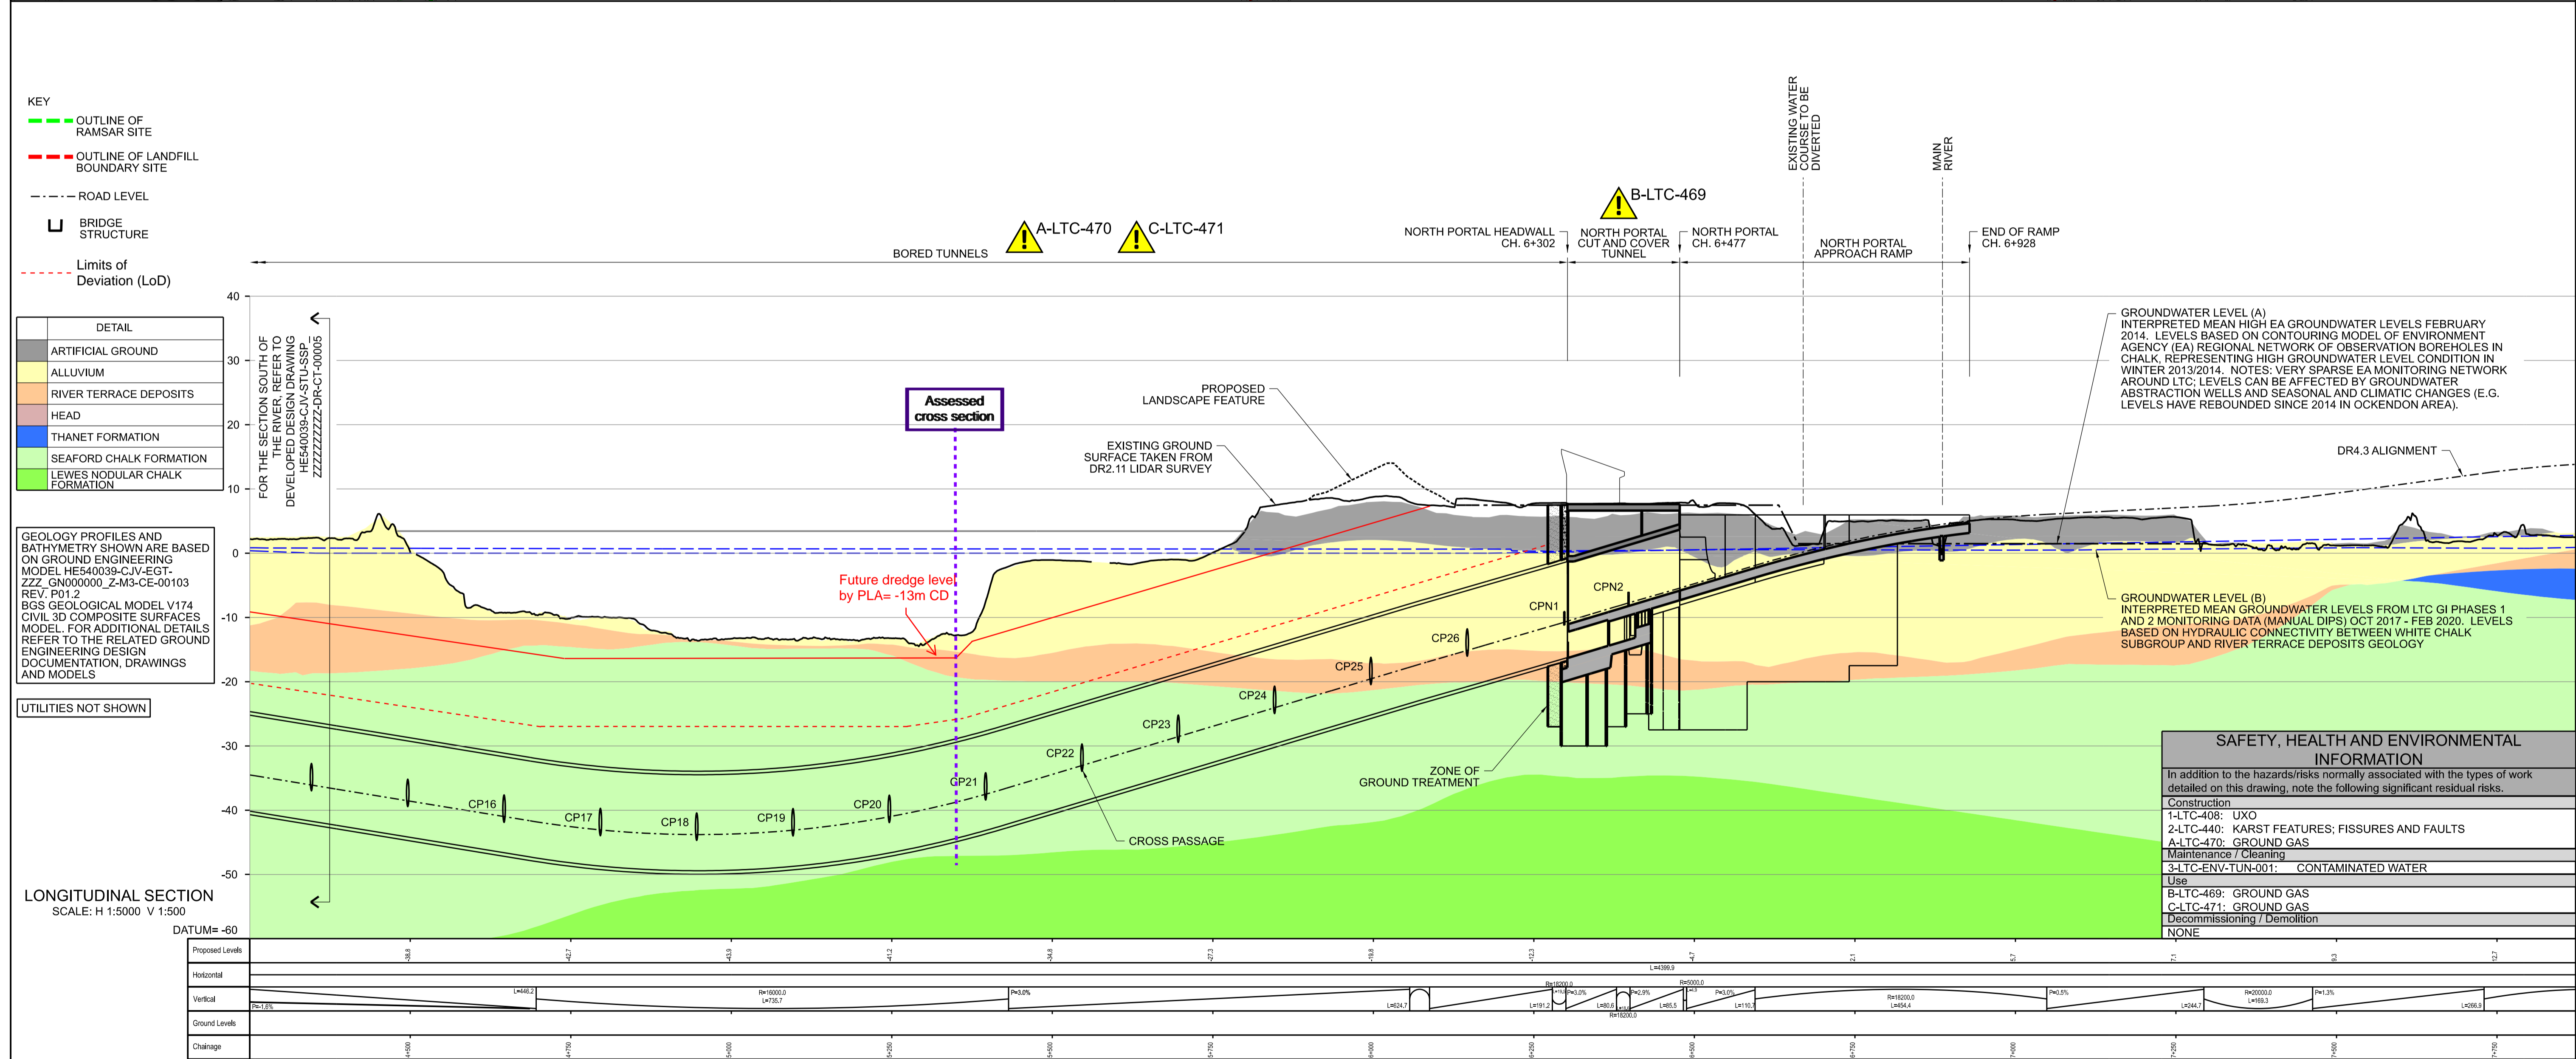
KEY

OUTLINE OF RAMSAR SITE

OUTLINE OF LANDFILL BOUNDARY SITE

ROAD LEVEL

BRIDGE STRUCTURE

Limits of Deviation (LoD)

| | DETAIL |
|---|---|
| | ARTIFICIAL GROUND |
| | ALLUVIUM |
| | RIVER TERRACE DEPOSITS |
| | HEAD |
| | THANET FORMATION |
| | SEAFORD CHALK FORMATION |
| | LEWES NODULAR CHALK FORMATION |

GEOLOGY PROFILES AND BATHYMETRY SHOWN ARE BASED ON GROUND ENGINEERING MODEL HE540039-CJV-EGT-ZZZ_GN000000_Z-M3-CE-00103 REV. P01.2
BGS GEOLOGICAL MODEL V174
CIVIL 3D COMPOSITE SURFACES MODEL. FOR ADDITIONAL DETAILS REFER TO THE RELATED GROUND ENGINEERING DESIGN DOCUMENTATION, DRAWINGS AND MODELS

UTILITIES NOT SHOWN

LONGITUDINAL SECTION
SCALE: H 1:5000 V 1:500

DATUM= -60

40
30
20
10
0
-10
-20
-30
-40
-50
-60

FOR THE SECTION SOUTH OF THE RIVER, REFER TO DEVELOPED DESIGN DRAWING HE540039-CJV-STU-SSP_ZZZZZZZZZZ-DR-CT-00005

BORED TUNNELS

A-LTC-470

C-LTC-471

B-LTC-469

NORTH PORTAL HEADWALL CH. 6+302

NORTH PORTAL CUT AND COVER TUNNEL

NORTH PORTAL CH. 6+477

NORTH PORTAL APPROACH RAMP

EXISTING WATER COURSE TO BE DIVERTED

MAIN RIVER

END OF RAMP CH. 6+928

Assessed cross section

PROPOSED LANDSCAPE FEATURE

EXISTING GROUND SURFACE TAKEN FROM DR2.11 LIDAR SURVEY

Future dredge level by PLA= -13m CD

GROUNDWATER LEVEL (A)
INTERPRETED MEAN HIGH EA GROUNDWATER LEVELS FEBRUARY 2014. LEVELS BASED ON CONTOURING MODEL OF ENVIRONMENT AGENCY (EA) REGIONAL NETWORK OF OBSERVATION BOREHOLES IN CHALK, REPRESENTING HIGH GROUNDWATER LEVEL CONDITION IN WINTER 2013/2014. NOTES: VERY SPARSE EA MONITORING NETWORK AROUND LTC; LEVELS CAN BE AFFECTED BY GROUNDWATER ABSTRACTION WELLS AND SEASONAL AND CLIMATIC CHANGES (E.G. LEVELS HAVE REBOUNDED SINCE 2014 IN OCKENDON AREA).

DR4.3 ALIGNMENT

GROUNDWATER LEVEL (B)
INTERPRETED MEAN GROUNDWATER LEVELS FROM LTC GI PHASES 1 AND 2 MONITORING DATA (MANUAL DIPS) OCT 2017 - FEB 2020. LEVELS BASED ON HYDRAULIC CONNECTIVITY BETWEEN WHITE CHALK SUBGROUP AND RIVER TERRACE DEPOSITS GEOLOGY

CPN1
CPN2
CP26
CP25
CP24
CP23
CP22
CP21
CP20
CP19
CP18
CP17
CP16

ZONE OF GROUND TREATMENT

CROSS PASSAGE

SAFETY, HEALTH AND ENVIRONMENTAL INFORMATION
In addition to the hazards/risks normally associated with the types of work detailed on this drawing, note the following significant residual risks.
Construction
1-LTC-408: UXO
2-LTC-440: KARST FEATURES; FISSURES AND FAULTS
A-LTC-470: GROUND GAS
Maintenance / Cleaning
3-LTC-ENV-TUN-001: CONTAMINATED WATER
Use
B-LTC-469: GROUND GAS
C-LTC-471: GROUND GAS
Decommissioning / Demolition
NONE

Proposed Levels
Horizontal
Vertical
Ground Levels
Chainage

-38.8 -42.7 -43.9 -41.2 -34.8 -27.3 -19.8 -12.3 -4.7 2.1 5.7 7.1 9.3 12.7

L=4399.9

P=-1.6% L=446.2 R=16000.0 L=735.7 P=3.0% L=824.7 R=18200.0 L=191.2 P=3.0% L=80.6 R=18200.0 P=2.9% L=85.5 R=5000.0 P=3.0% L=110.5 R=18200.0 L=454.4 P=0.5% L=244.7 R=20000.0 L=169.3 P=1.3% L=266.9

4+500 4+750 5+000 5+250 5+500 5+750 6+000 6+250 6+500 6+750 7+000 7+250 7+500 7+750